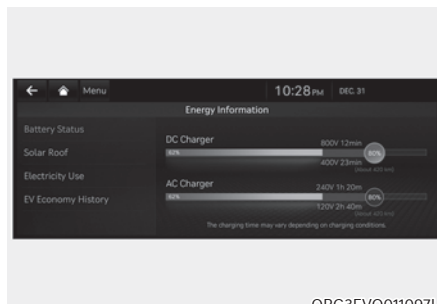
Menu
10:28PM DEC. 31
Energy Information
Battery Status
Solar Roof
Electricity Use
EV Economy History
DC Charger
800V 12min
62%
80%
400V 23min
(About 420 km)
AC Charger
240V 1h 20m
62%
80%
120V 2h 40m
(About 420 km)
The charging time may vary depending on charging conditions.
OBC3EVQ011007L